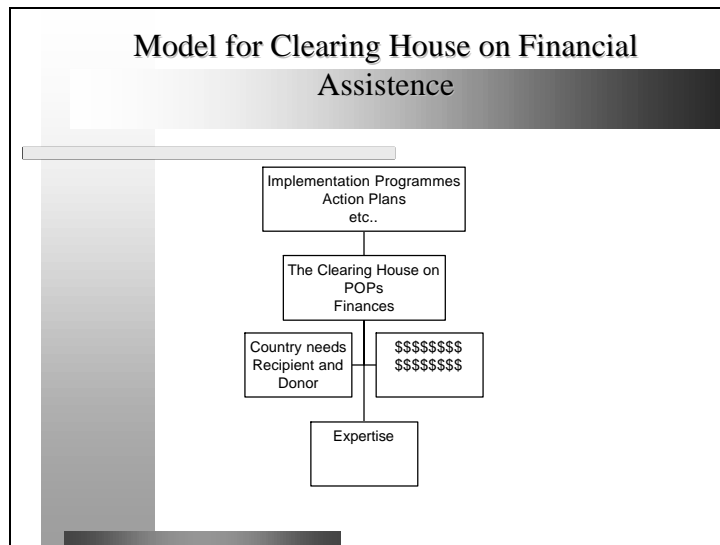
Model for Clearing House on Financial Assistence

Implementation Programmes
Action Plans
etc..

The Clearing House on
POPs
Finances

Country needs
Recipient and
Donor

\$\$\$\$\$\$\$\$
\$\$\$\$\$\$\$\$

Expertise